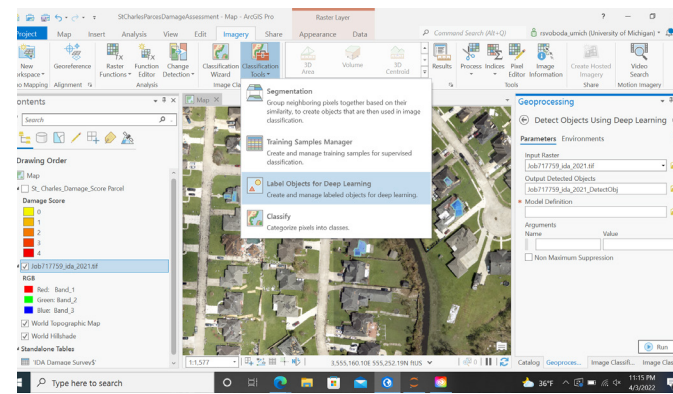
StCharlesParcelsDamageAssessment - Map - ArcGIS Pro
Raster Layer
Command Search (Alt+Q)
rsvoboda_umich (University of Michigan)
?
Project
Map
Insert
Analysis
View
Edit
Imagery
Share
Appearance
Data
New Workspace
Georeference
Raster Functions
Function Editor
Change Detection
Classification Wizard
Classification Tools
3D Area
Volume
3D Centroid
Results
Process
Indices
Pixel Editor
Image Information
Create Hosted Imagery
Video Search
Map Registration
Alignment
Analysis
Image Cla
Tools
Share
Motion Imagery
Contents
Map
Segmentation
Group neighboring pixels together based on their similarity, to create objects that are then used in image classification.
Training Samples Manager
Create and manage training samples for supervised classification.
Label Objects for Deep Learning
Create and manage labeled objects for deep learning.
Classify
Categorize pixels into classes.
Drawing Order
Map
St_Charles_Damage_Score Parcel
Damage Score
0
1
2
3
4
Job717759_ida_2021.tif
RGB
Red: Band_1
Green: Band_2
Blue: Band_3
World Topographic Map
World Hillshade
Standalone Tables
IDA Damage Survey$
Geoprocessing
Detect Objects Using Deep Learning
Parameters
Environments
Input Raster
Job717759_ida_2021.tif
Output Detected Objects
Job717759_ida_2021_DetectObj
Model Definition
Arguments
Name
Value
Non Maximum Suppression
Run
1:1,577
3,555,160.10E 555,252.19N ftUS
Catalog
Geoprocess...
Image Classifi...
Image Clas
Type here to search
36°F
11:15 PM
4/3/2022